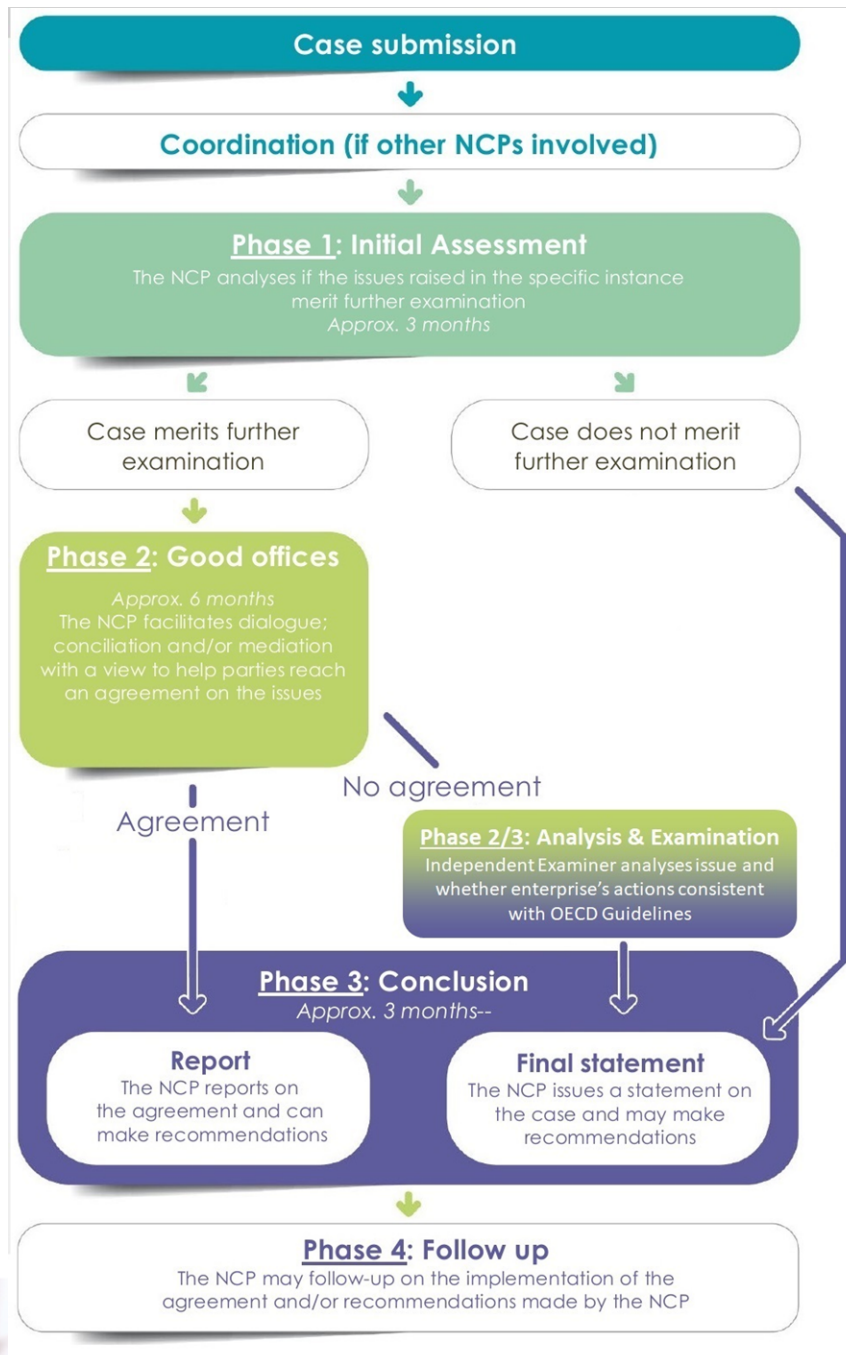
Case submission

Coordination (if other NCPs involved)

Phase 1: Initial Assessment
The NCP analyses if the issues raised in the specific instance merit further examination
Approx. 3 months

Case merits further examination

Case does not merit further examination

Phase 2: Good offices
Approx. 6 months
The NCP facilitates dialogue; conciliation and/or mediation with a view to help parties reach an agreement on the issues

No agreement

Agreement

Phase 2/3: Analysis & Examination
Independent Examiner analyses issue and whether enterprise's actions consistent with OECD Guidelines

Phase 3: Conclusion
Approx. 3 months--

Report
The NCP reports on the agreement and can make recommendations

Final statement
The NCP issues a statement on the case and may make recommendations

Phase 4: Follow up
The NCP may follow-up on the implementation of the agreement and/or recommendations made by the NCP